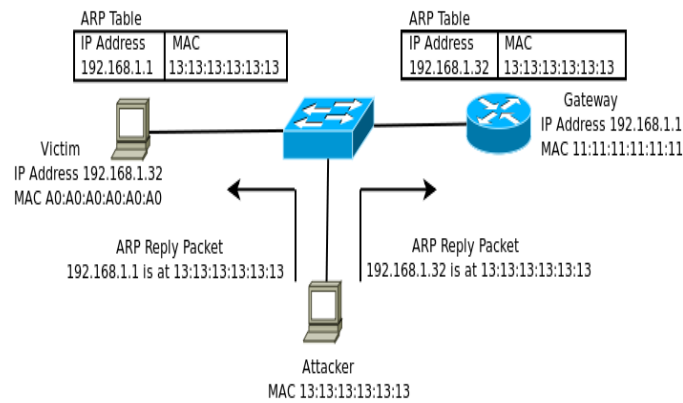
ARP Table

| IP Address | MAC |
|---|---|
| 192.168.1.1 | 13:13:13:13:13:13 |

ARP Table

| IP Address | MAC |
|---|---|
| 192.168.1.32 | 13:13:13:13:13:13 |

Victim
IP Address 192.168.1.32
MAC A0:A0:A0:A0:A0:A0

Gateway
IP Address 192.168.1.1
MAC 11:11:11:11:11:11

ARP Reply Packet
192.168.1.1 is at 13:13:13:13:13:13

ARP Reply Packet
192.168.1.32 is at 13:13:13:13:13:13

Attacker
MAC 13:13:13:13:13:13